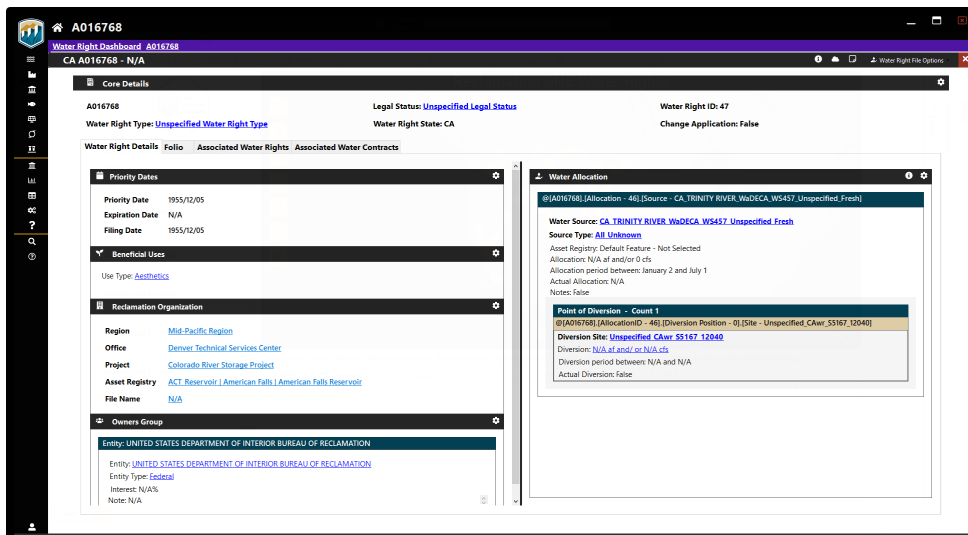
A016768

Water Right Dashboard A016768

CA A016768 - N/A

Water Right File Options

Core Details

A016768

Legal Status: Unspecified Legal Status

Water Right ID: 47

Water Right Type: Unspecified Water Right Type

Water Right State: CA

Change Application: False

Water Right Details | Folio | Associated Water Rights | Associated Water Contracts

Priority Dates

Priority Date 1955/12/05

Expiration Date N/A

Filing Date 1955/12/05

Beneficial Uses

Use Type: Aesthetics

Reclamation Organization

Region Mid-Pacific Region

Office Denver Technical Services Center

Project Colorado River Storage Project

Asset Registry ACT Reservoir | American Falls | American Falls Reservoir

File Name N/A

Owners Group

Entity: UNITED STATES DEPARTMENT OF INTERIOR BUREAU OF RECLAMATION

Entity: UNITED STATES DEPARTMENT OF INTERIOR BUREAU OF RECLAMATION

Entity Type: Federal

Interest: N/A%

Note: N/A

Water Allocation

@[A016768].[Allocation - 46].[Source - CA_TRINITY RIVER_WaDECA_WS457_Unspecified_Fresh]

Water Source: CA_TRINITY RIVER_WaDECA_WS457_Unspecified_Fresh

Source Type: All_Unknown

Asset Registry: Default Feature - Not Selected

Allocation: N/A af and/or 0 cfs

Allocation period between: January 2 and July 1

Actual Allocation: N/A

Notes: False

Point of Diversion - Count 1

@[A016768].[AllocationID - 46].[Diversion Position - 0].[Site - Unspecified_CAwr_S5167_12040]

Diversion Site: Unspecified_CAwr_S5167_12040

Diversion: N/A af and/ or N/A cfs

Diversion period between: N/A and N/A

Actual Diversion: False